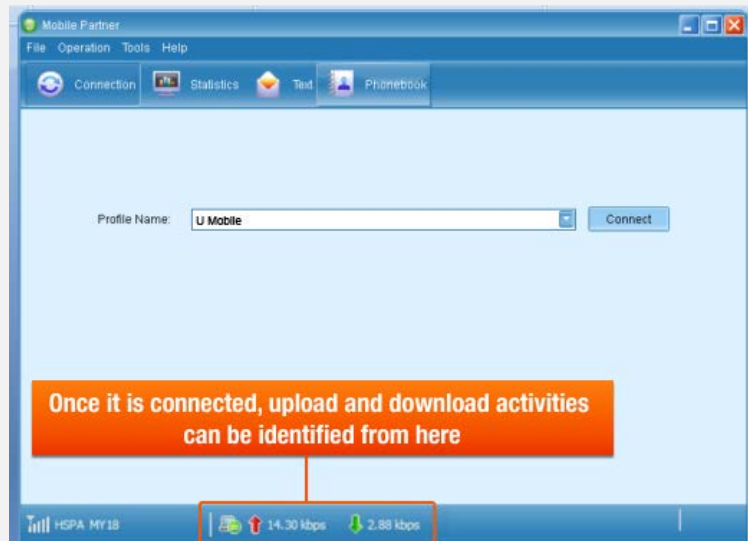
Mobile Partner

File Operation Tools Help

Connection Statistics Text Phonebook

Profile Name: U Mobile Connect

Once it is connected, upload and download activities can be identified from here

HSPA MY18 14.30 kbps 2.88 kbps